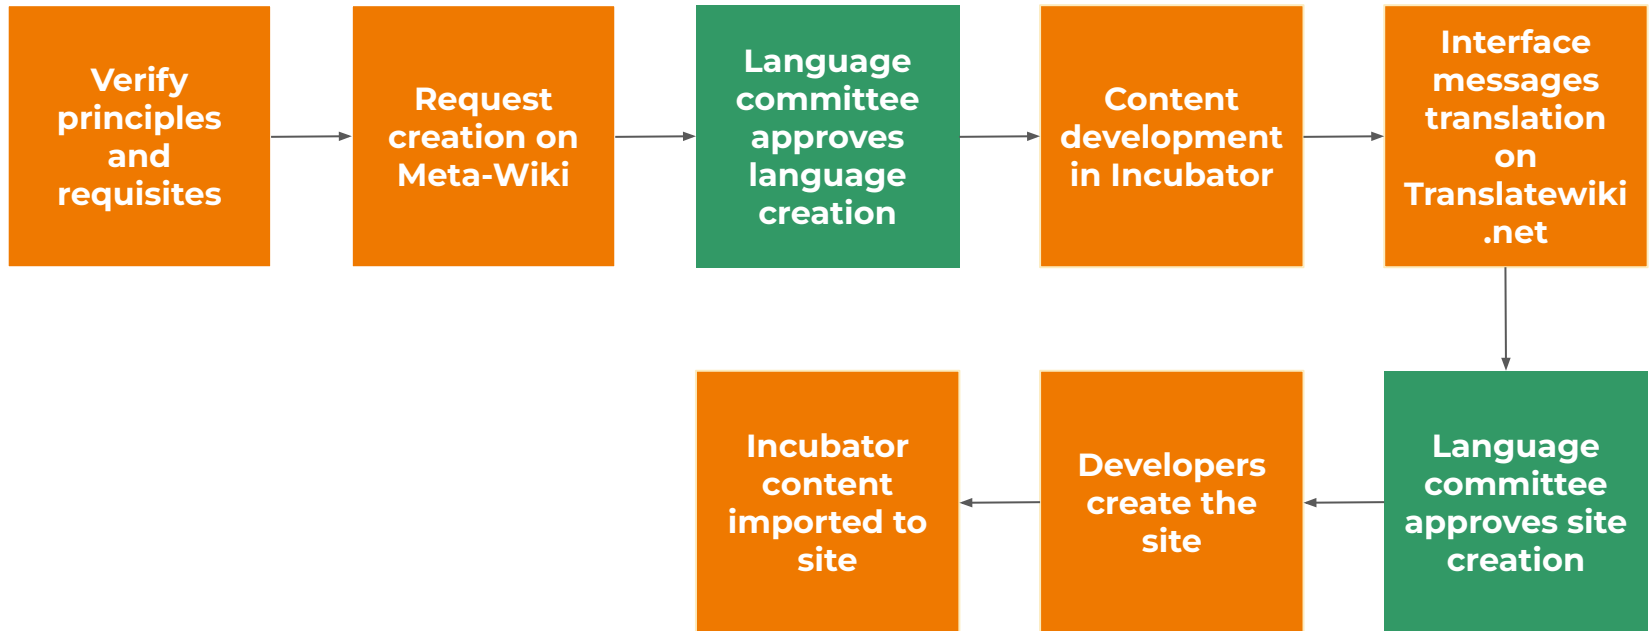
Verify principles and requisites

Request creation on Meta-Wiki

Language committee approves language creation

Content development in Incubator

Interface messages translation on Translatewiki .net

Language committee approves site creation

Developers create the site

Incubator content imported to site